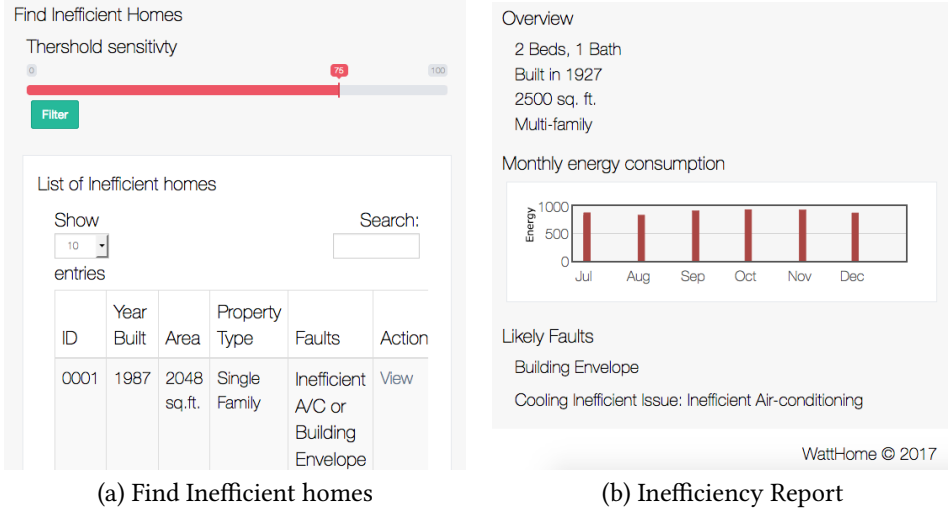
Find Inefficient Homes

Thershold sensitivty

0 75 100

Filter

List of Inefficient homes

Show 10 entries

Search:

| ID | Year Built | Area | Property Type | Faults | Action |
|---|---|---|---|---|---|
| 0001 | 1987 | 2048 sq.ft. | Single Family | Inefficient A/C or Building Envelope | View |

(a) Find Inefficient homes

Overview

2 Beds, 1 Bath

Built in 1927

2500 sq. ft.

Multi-family

Monthly energy consumption

Energy

1000

500

0

Jul Aug Sep Oct Nov Dec

Likely Faults

Building Envelope

Cooling Inefficient Issue: Inefficient Air-conditioning

WattHome © 2017

(b) Inefficiency Report